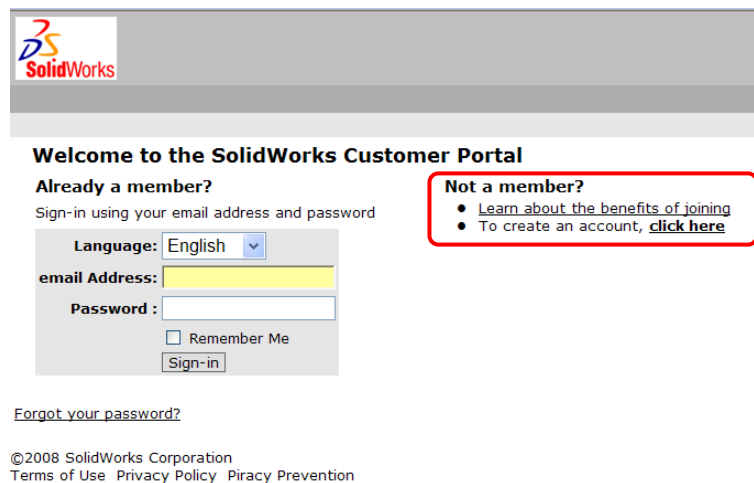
SolidWorks

Welcome to the SolidWorks Customer Portal

Already a member?

Sign-in using your email address and password

Language: English

email Address:

Password :

Remember Me

Sign-in

Not a member?

- Learn about the benefits of joining
- To create an account, click here

Forgot your password?

©2008 SolidWorks Corporation
Terms of Use Privacy Policy Piracy Prevention